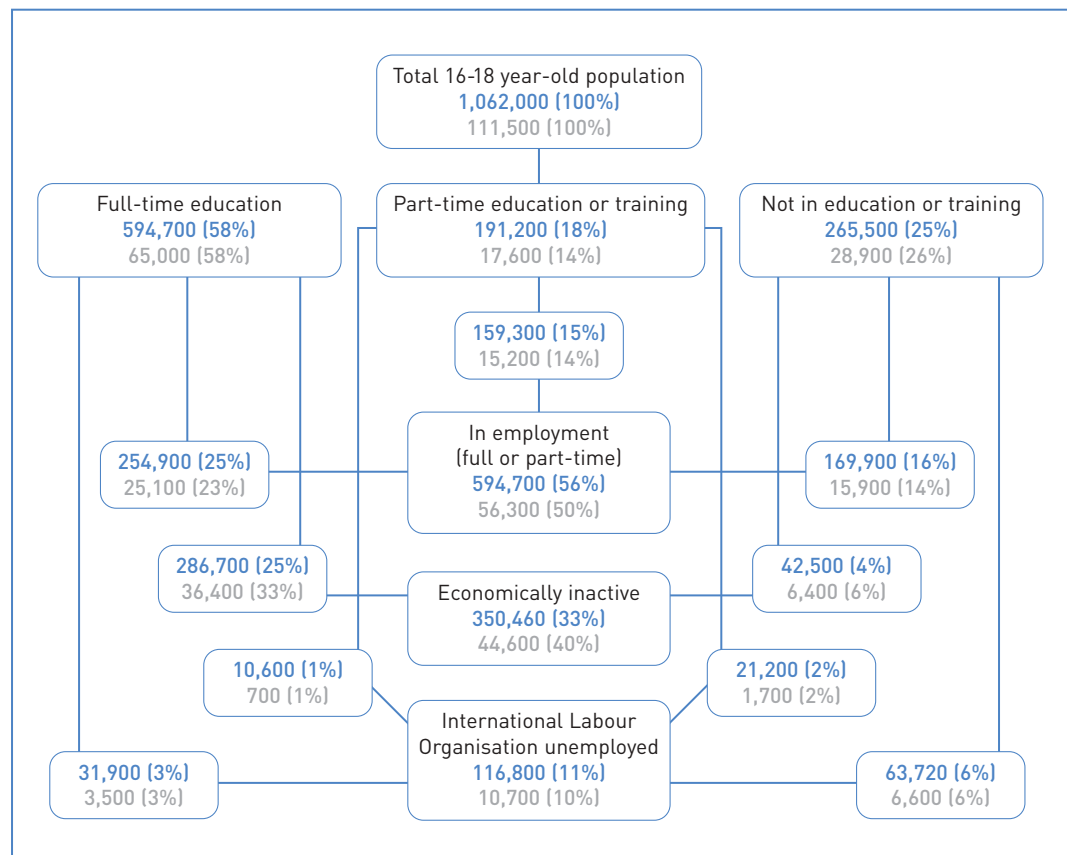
Total 16-18 year-old population
1,062,000 (100%)
111,500 (100%)

Full-time education
594,700 (58%)
65,000 (58%)

Part-time education or training
191,200 (18%)
17,600 (14%)

Not in education or training
265,500 (25%)
28,900 (26%)

159,300 (15%)
15,200 (14%)

254,900 (25%)
25,100 (23%)

In employment
(full or part-time)
594,700 (56%)
56,300 (50%)

169,900 (16%)
15,900 (14%)

286,700 (25%)
36,400 (33%)

Economically inactive
350,460 (33%)
44,600 (40%)

42,500 (4%)
6,400 (6%)

10,600 (1%)
700 (1%)

21,200 (2%)
1,700 (2%)

International Labour
Organisation unemployed
116,800 (11%)
10,700 (10%)

31,900 (3%)
3,500 (3%)

63,720 (6%)
6,600 (6%)